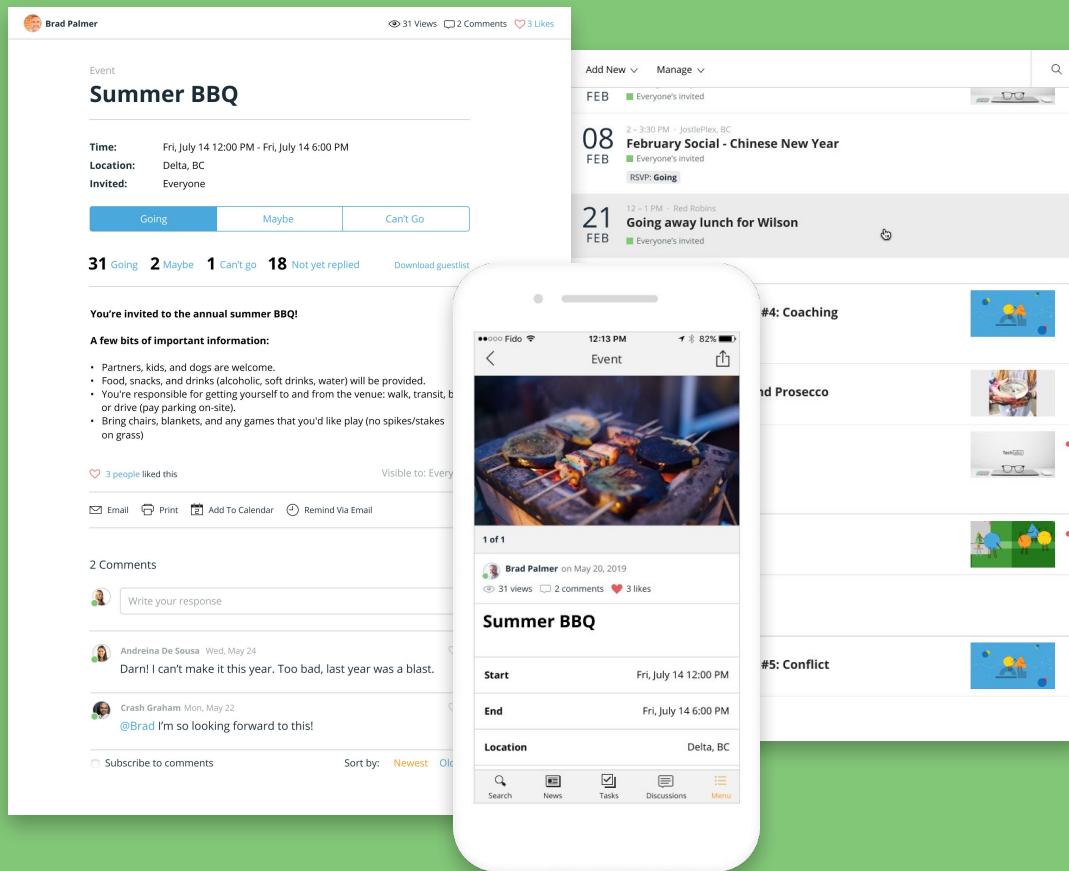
Brad Palmer
31 Views 2 Comments 3 Likes

Event
Summer BBQ

Time: Fri, July 14 12:00 PM - Fri, July 14 6:00 PM
Location: Delta, BC
Invited: Everyone

Going Maybe Can't Go

31 Going 2 Maybe 1 Can't go 18 Not yet replied Download guestlist

You're invited to the annual summer BBQ!

A few bits of important information:

- Partners, kids, and dogs are welcome.
- Food, snacks, and drinks (alcoholic, soft drinks, water) will be provided.
- You're responsible for getting yourself to and from the venue: walk, transit, b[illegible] or drive (pay parking on-site).
- Bring chairs, blankets, and any games that you'd like play (no spikes/stakes on grass)

3 people liked this Visible to: Every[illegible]

Email Print Add To Calendar Remind Via Email

2 Comments

Write your response

Andreina De Sousa Wed, May 24
Darn! I can't make it this year. Too bad, last year was a blast.

Crash Graham Mon, May 22
@Brad I'm so looking forward to this!

Subscribe to comments Sort by: Newest Ol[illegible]

Add New Manage

FEB Everyone's invited

08 FEB 2 – 3:30 PM · JostlePlex, BC
February Social - Chinese New Year
Everyone's invited
RSVP: Going

21 FEB 12 – 1 PM · Red Robins
Going away lunch for Wilson
Everyone's invited

#4: Coaching

nd Prosecco

#5: Conflict

Fido 12:13 PM 82%
Event

1 of 1

Brad Palmer on May 20, 2019
31 views 2 comments 3 likes

Summer BBQ

Start Fri, July 14 12:00 PM
End Fri, July 14 6:00 PM
Location Delta, BC

Search News Tasks Discussions Menu